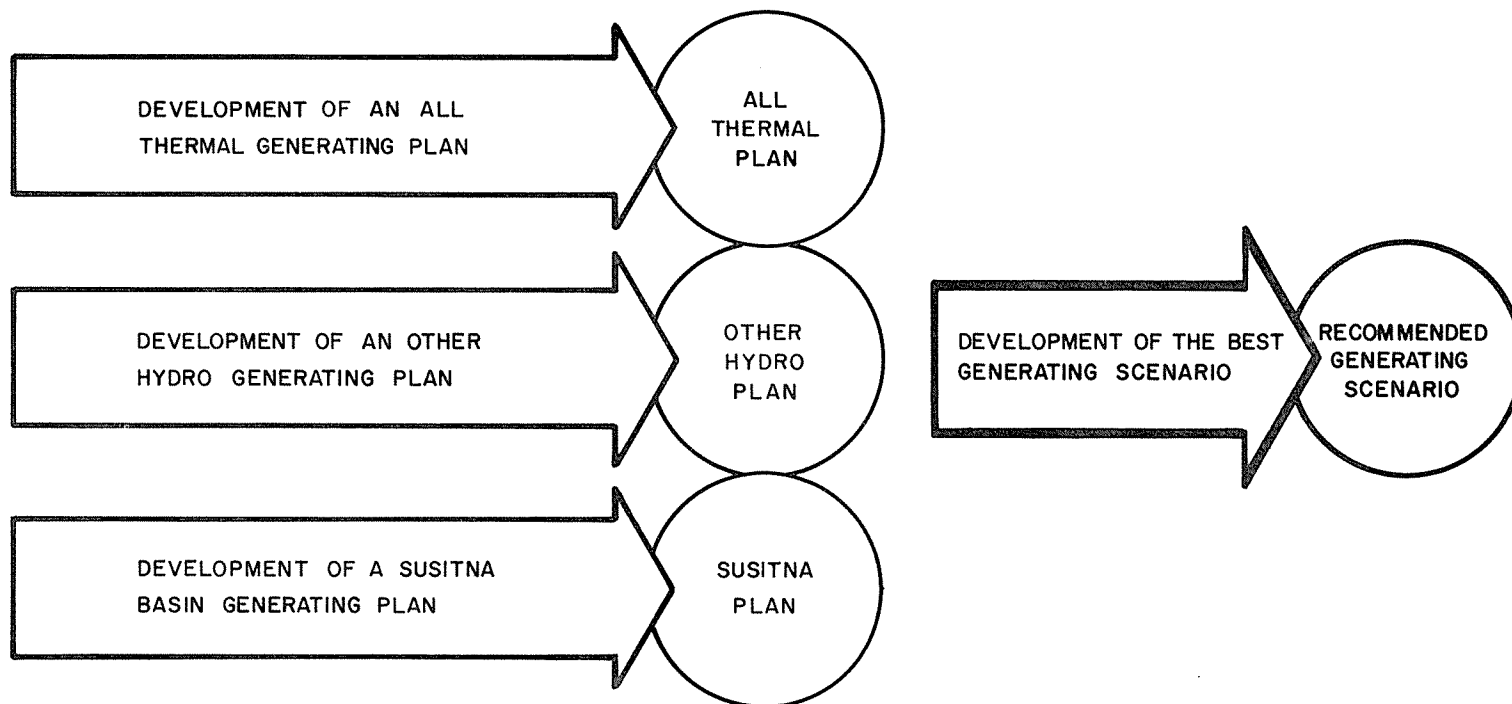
DEVELOPMENT OF AN ALL THERMAL GENERATING PLAN

ALL THERMAL PLAN

DEVELOPMENT OF AN OTHER HYDRO GENERATING PLAN

OTHER HYDRO PLAN

DEVELOPMENT OF A SUSITNA BASIN GENERATING PLAN

SUSITNA PLAN

DEVELOPMENT OF THE BEST GENERATING SCENARIO

RECOMMENDED GENERATING SCENARIO